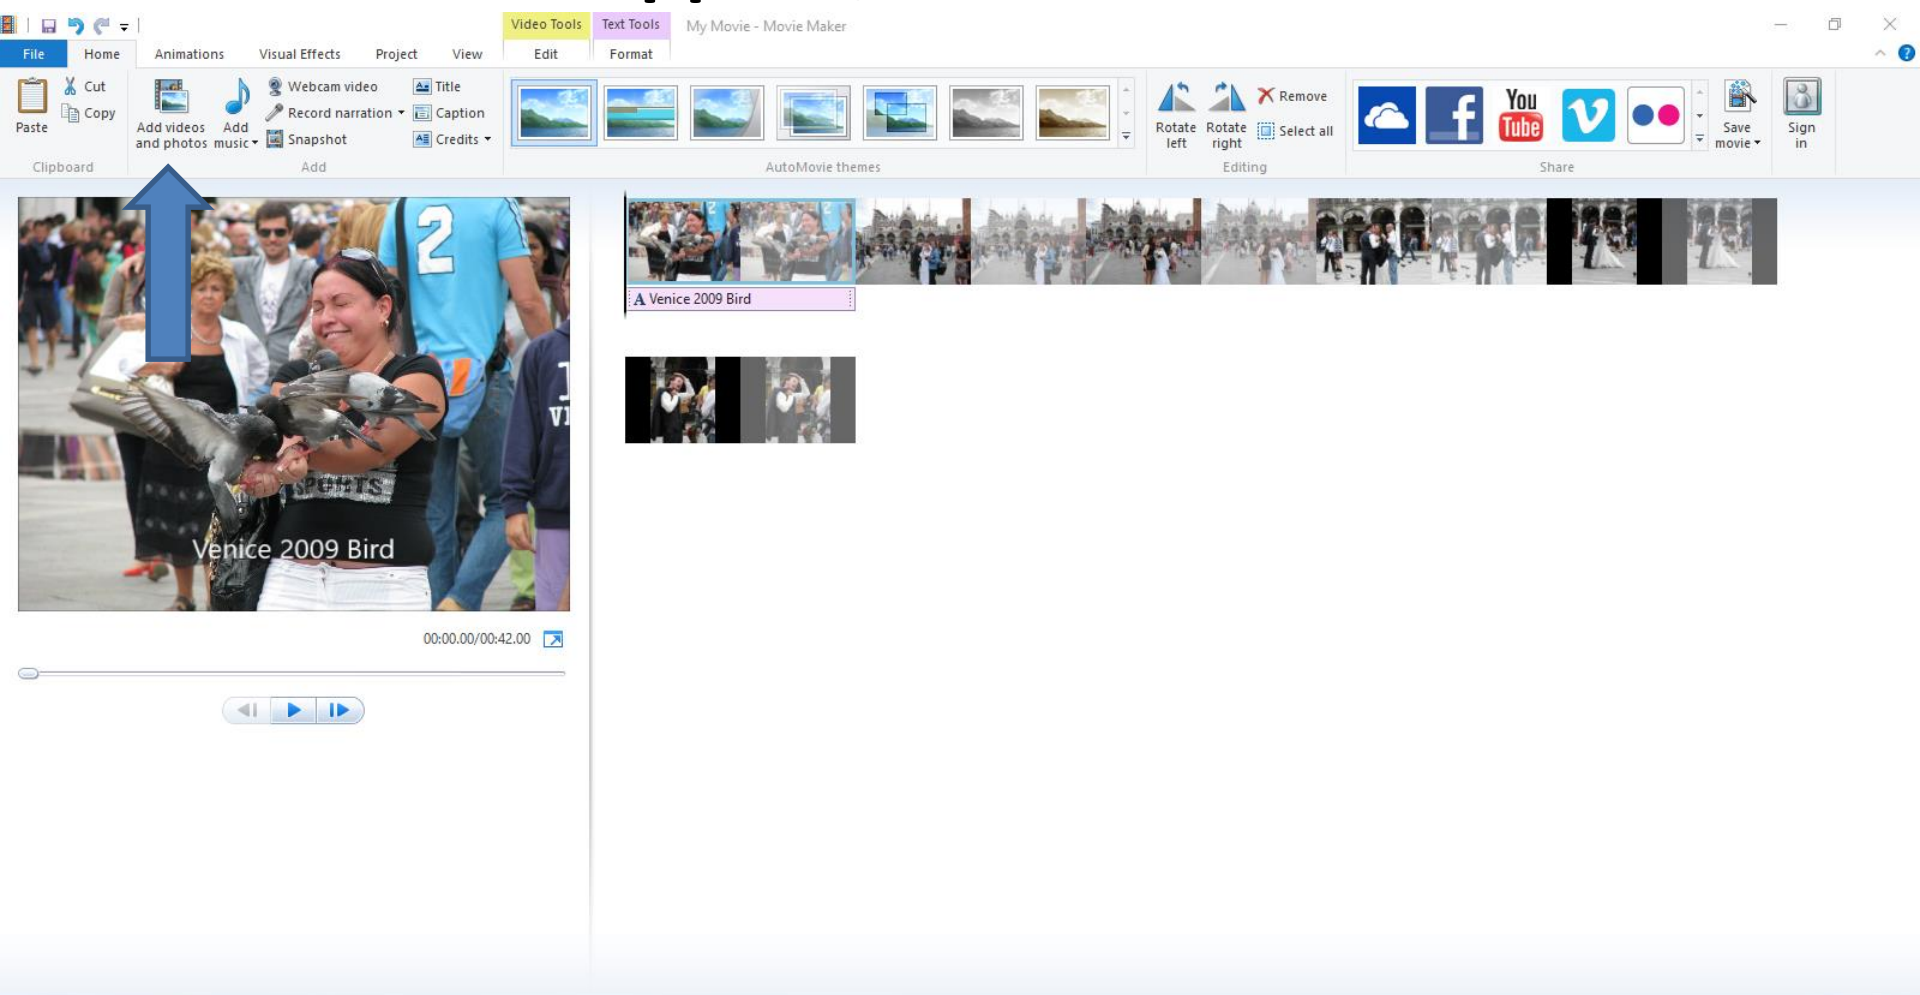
Video Tools Text Tools My Movie - Movie Maker

File Home Animations Visual Effects Project View Edit Format

Paste
Cut
Copy
Clipboard

Add videos and photos
Add music
Webcam video
Record narration
Snapshot
Title
Caption
Credits
Add

AutoMovie themes

Rotate left
Rotate right
Remove
Select all
Editing

You Tube

Save movie
Sign in
Share

Venice 2009 Bird

00:00.00/00:42.00

A Venice 2009 Bird